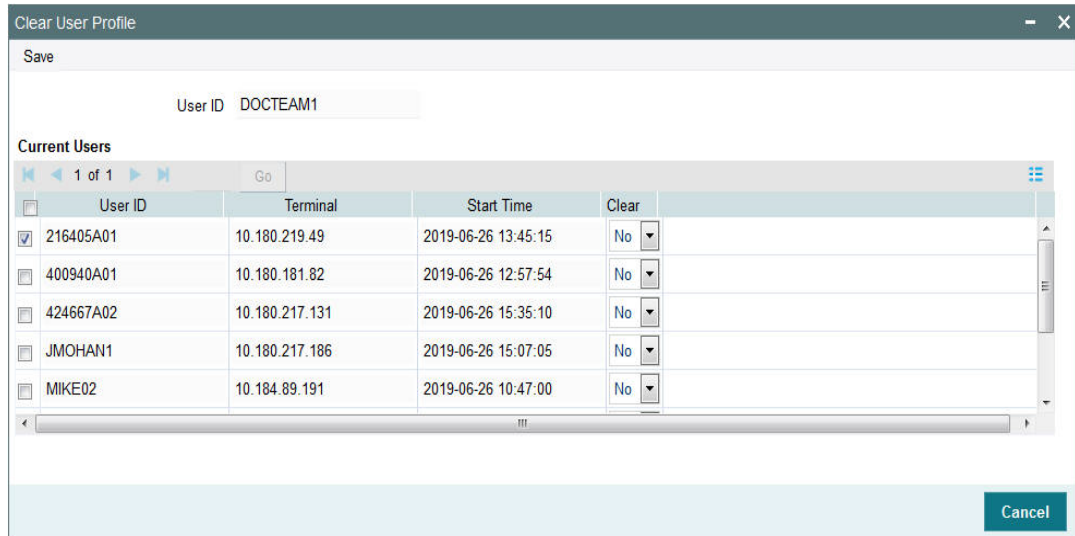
Clear User Profile

Save

User ID DOCTEAM1

Current Users

1 of 1 Go

| | User ID | Terminal | Start Time | Clear |
|---|---|---|---|---|
| | 216405A01 | 10.180.219.49 | 2019-06-26 13:45:15 | No |
| | 400940A01 | 10.180.181.82 | 2019-06-26 12:57:54 | No |
| | 424667A02 | 10.180.217.131 | 2019-06-26 15:35:10 | No |
| | JMOHAN1 | 10.180.217.186 | 2019-06-26 15:07:05 | No |
| | MIKE02 | 10.184.89.191 | 2019-06-26 10:47:00 | No |

Cancel